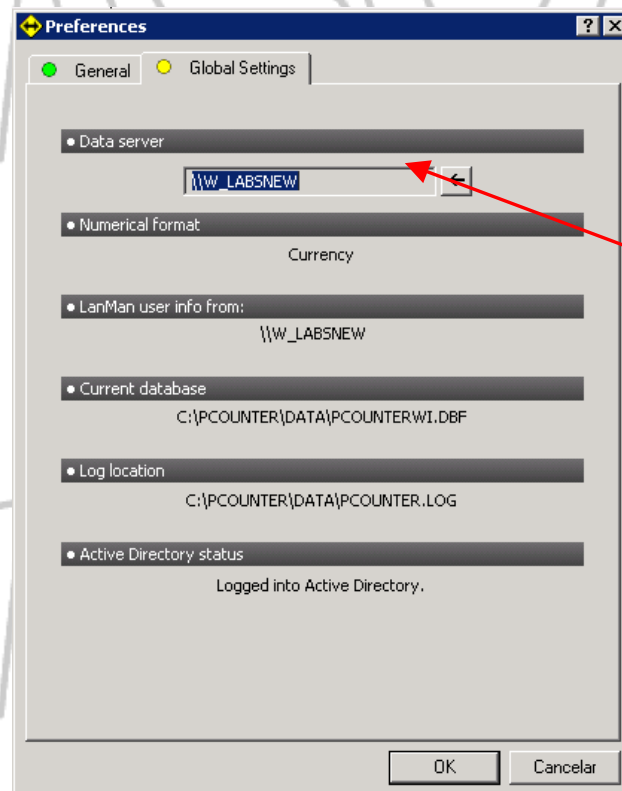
Preferences

? X

General

Global Settings

• Data server

\\W_LABSNEW

• Numerical format

Currency

• LanMan user info from:

\\W_LABSNEW

• Current database

C:\PCOUNTER\DATA\PCOUNTERWI.DBF

• Log location

C:\PCOUNTER\DATA\PCOUNTER.LOG

• Active Directory status

Logged into Active Directory.

OK

Cancelar